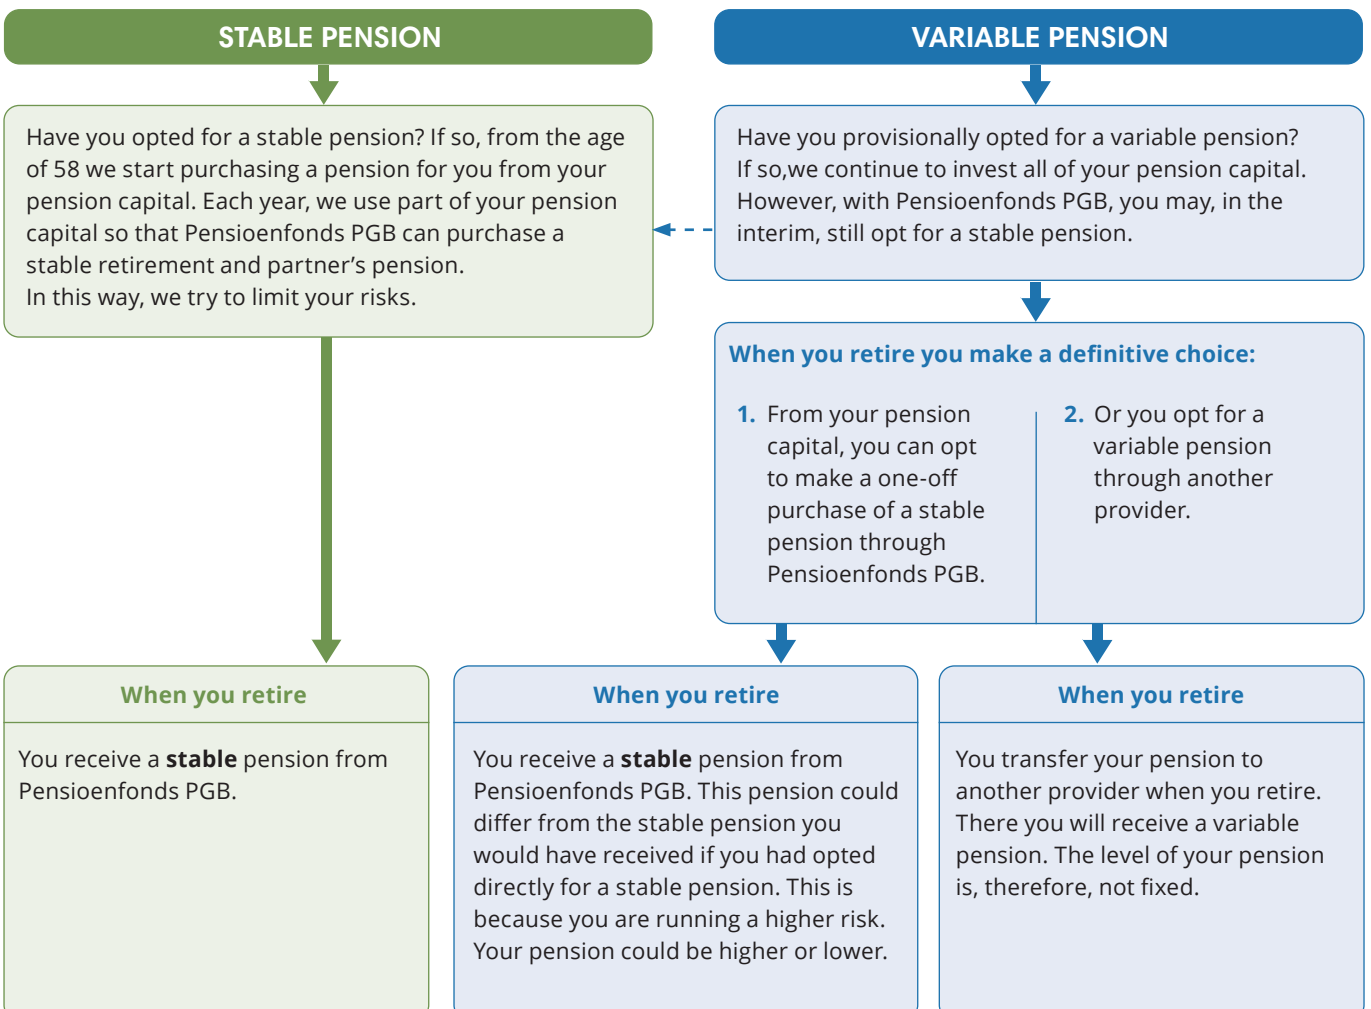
STABLE PENSION

VARIABLE PENSION

Have you opted for a stable pension? If so, from the age of 58 we start purchasing a pension for you from your pension capital. Each year, we use part of your pension capital so that Pensioenfonds PGB can purchase a stable retirement and partner's pension.
In this way, we try to limit your risks.

Have you provisionally opted for a variable pension? If so,we continue to invest all of your pension capital. However, with Pensioenfonds PGB, you may, in the interim, still opt for a stable pension.

When you retire you make a definitive choice:

1. From your pension capital, you can opt to make a one-off purchase of a stable pension through Pensioenfonds PGB.

2. Or you opt for a variable pension through another provider.

When you retire

You receive a **stable** pension from Pensioenfonds PGB.

When you retire

You receive a **stable** pension from Pensioenfonds PGB. This pension could differ from the stable pension you would have received if you had opted directly for a stable pension. This is because you are running a higher risk. Your pension could be higher or lower.

When you retire

You transfer your pension to another provider when you retire. There you will receive a variable pension. The level of your pension is, therefore, not fixed.